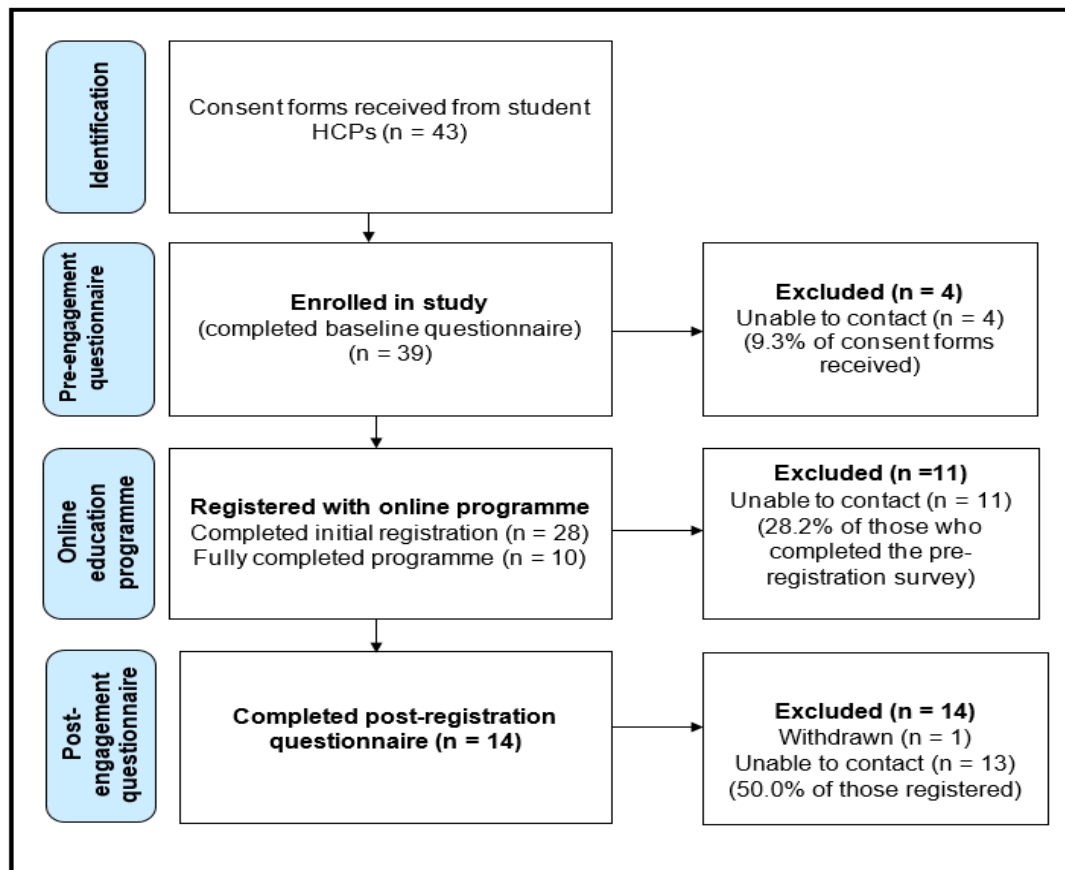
Identification

Consent forms received from student HCPs (n = 43)

Pre-engagement questionnaire

**Enrolled in study**
(completed baseline questionnaire)
(n = 39)

**Excluded (n = 4)**
Unable to contact (n = 4)
(9.3% of consent forms received)

Online education programme

**Registered with online programme**
Completed initial registration (n = 28)
Fully completed programme (n = 10)

**Excluded (n =11)**
Unable to contact (n = 11)
(28.2% of those who completed the pre-registration survey)

Post-engagement questionnaire

**Completed post-registration questionnaire (n = 14)**

**Excluded (n = 14)**
Withdrawn (n = 1)
Unable to contact (n = 13)
(50.0% of those registered)